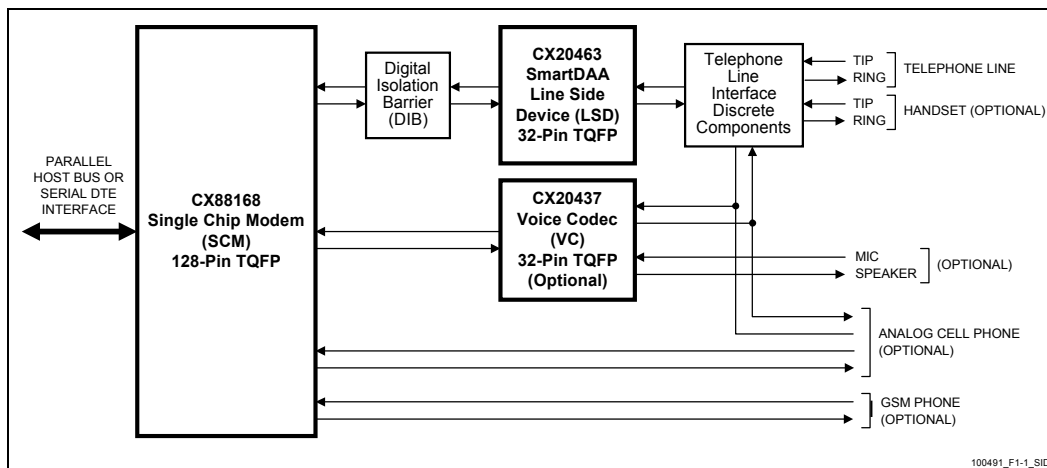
PARALLEL HOST BUS OR SERIAL DTE INTERFACE

CX88168 Single Chip Modem (SCM) 128-Pin TQFP

Digital Isolation Barrier (DIB)

CX20463 SmartDAA Line Side Device (LSD) 32-Pin TQFP

Telephone Line Interface Discrete Components

TIP
RING
TELEPHONE LINE

TIP
RING
HANDSET (OPTIONAL)

CX20437 Voice Codec (VC) 32-Pin TQFP (Optional)

MIC
SPEAKER
(OPTIONAL)

ANALOG CELL PHONE (OPTIONAL)

GSM PHONE (OPTIONAL)

100491_F1-1_SID